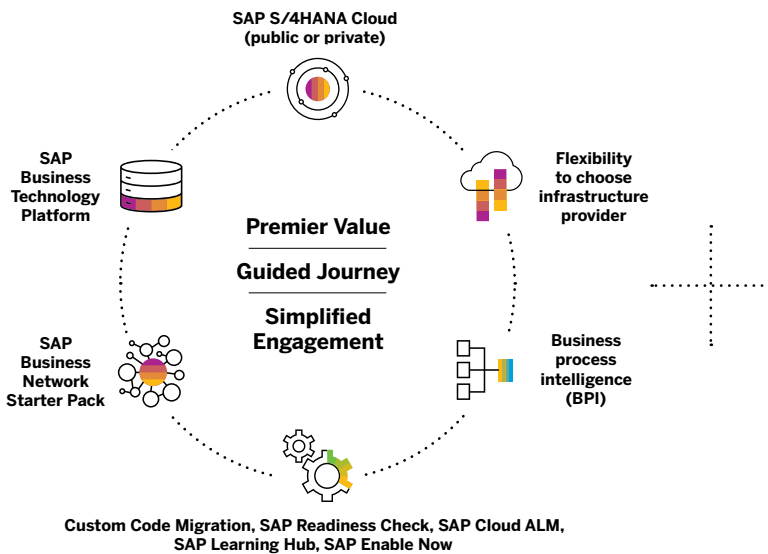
SAP S/4HANA Cloud (public or private)

SAP Business Technology Platform

Flexibility to choose infrastructure provider

Premier Value

Guided Journey

Simplified Engagement

SAP Business Network Starter Pack

Business process intelligence (BPI)

Custom Code Migration, SAP Readiness Check, SAP Cloud ALM, SAP Learning Hub, SAP Enable Now